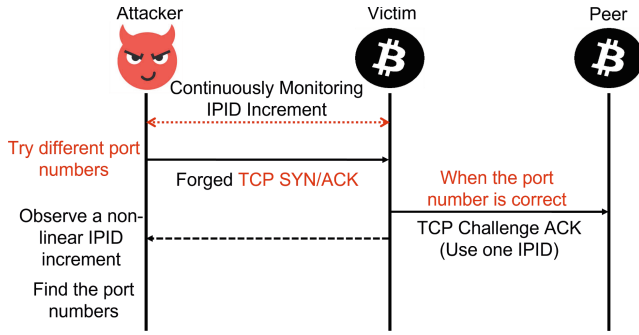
Attacker

Victim

Peer

Continuously Monitoring IPID Increment

Try different port numbers

Forged TCP SYN/ACK

When the port number is correct

Observe a non-linear IPID increment

TCP Challenge ACK (Use one IPID)

Find the port numbers